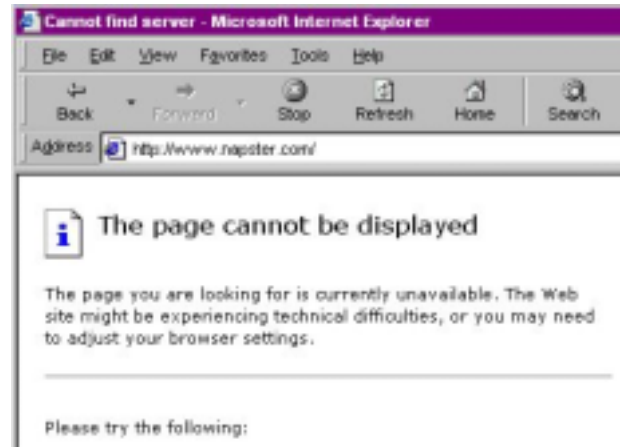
Cannot find server - Microsoft Internet Explorer

File Edit View Favorites Tools Help

Back Forward Stop Refresh Home Search

Address http://www.napster.com/

The page cannot be displayed

The page you are looking for is currently unavailable. The Web site might be experiencing technical difficulties, or you may need to adjust your browser settings.

Please try the following: